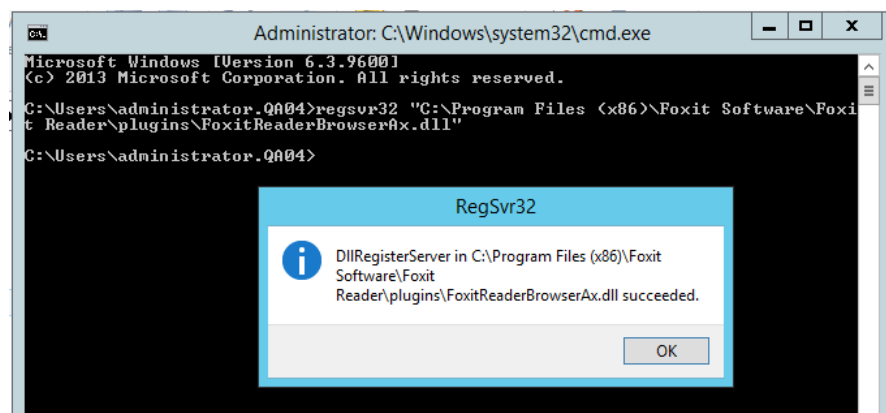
Administrator: C:\Windows\system32\cmd.exe

Microsoft Windows [Version 6.3.9600]
(c) 2013 Microsoft Corporation. All rights reserved.

C:\Users\administrator.QA04>regsvr32 "C:\Program Files (x86)\Foxit Software\Foxit Reader\plugins\FoxitReaderBrowserAx.dll"

C:\Users\administrator.QA04>

RegSvr32

DllRegisterServer in C:\Program Files (x86)\Foxit Software\Foxit Reader\plugins\FoxitReaderBrowserAx.dll succeeded.

OK